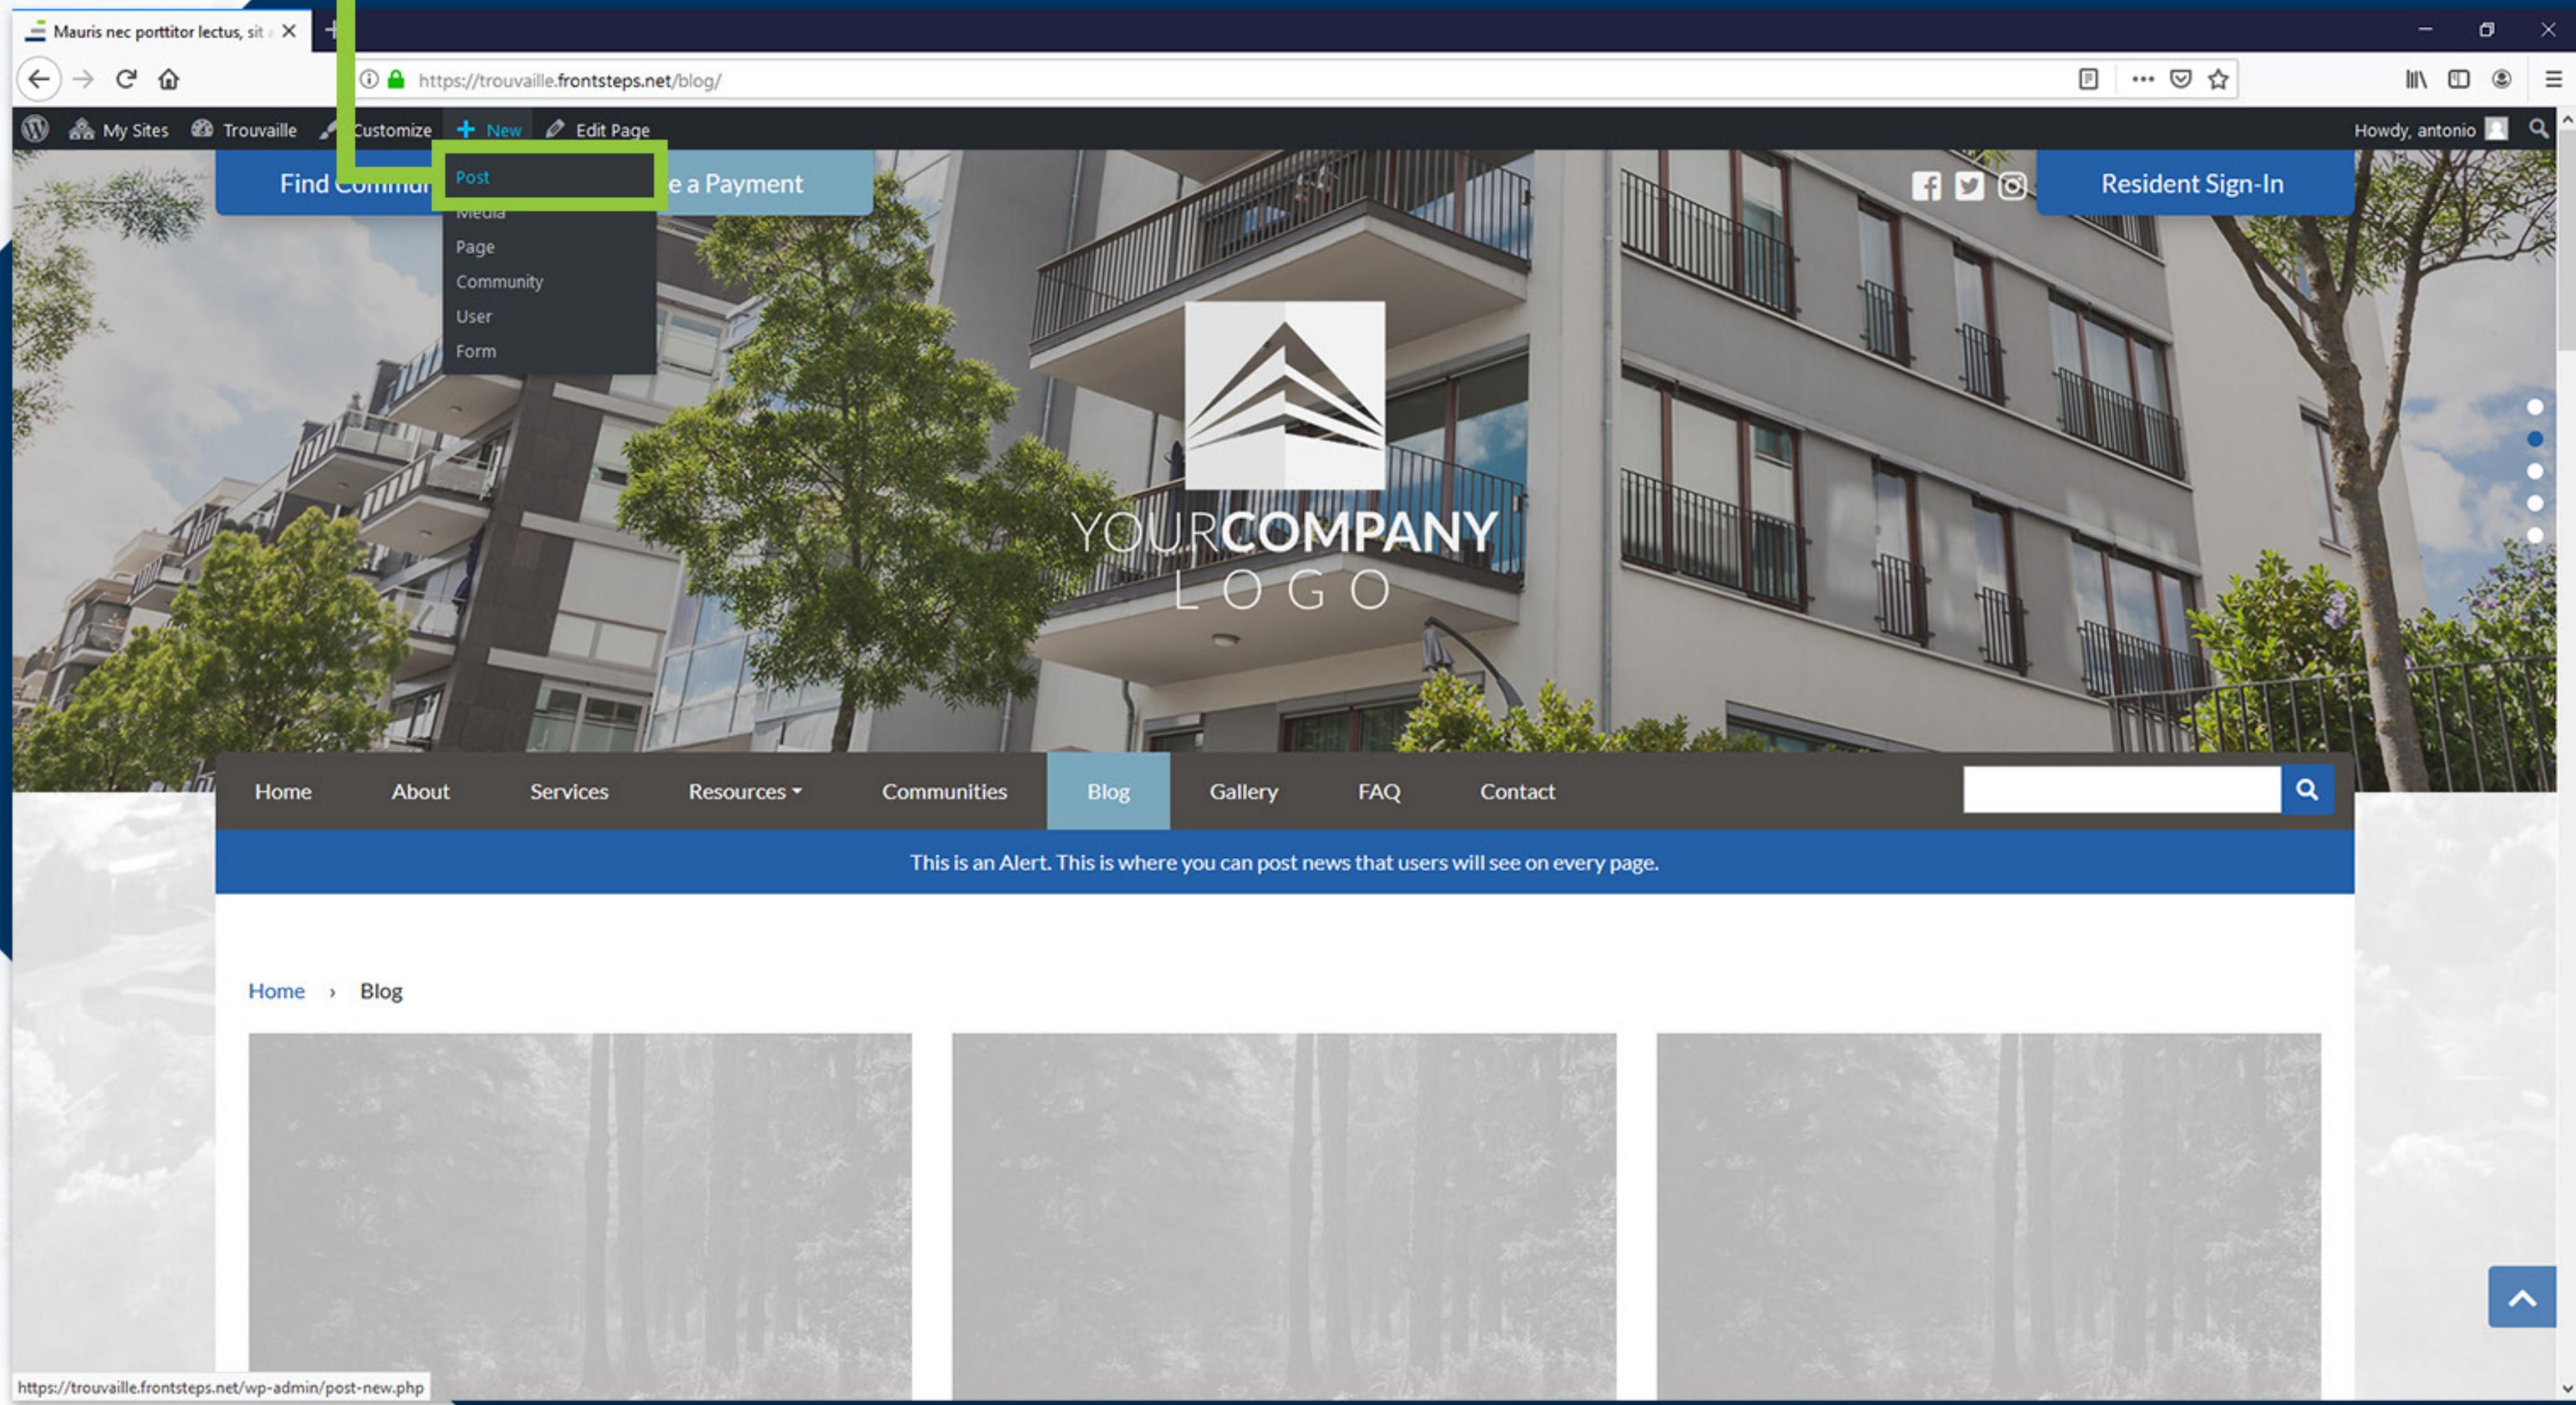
Mauris nec porttitor lectus, sit

https://trouvaille.frontsteps.net/blog/

My Sites Trouvaille Customize New Edit Page

Howdy, antonio

Find Commu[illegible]

Post
Media
Page
Community
User
Form

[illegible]e a Payment

Resident Sign-In

YOURCOMPANY
LOGO

Home About Services Resources Communities Blog Gallery FAQ Contact

This is an Alert. This is where you can post news that users will see on every page.

Home › Blog

https://trouvaille.frontsteps.net/wp-admin/post-new.php